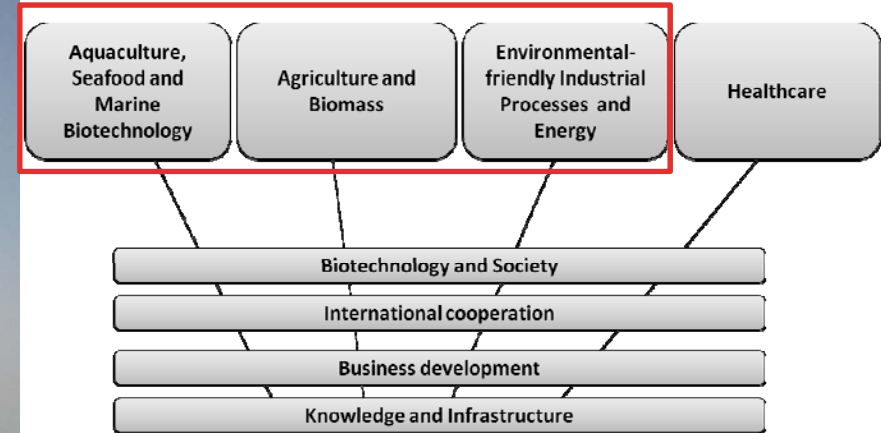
Aquaculture, Seafood and Marine Biotechnology

Agriculture and Biomass

Environmental-friendly Industrial Processes and Energy

Healthcare

Biotechnology and Society

International cooperation

Business development

Knowledge and Infrastructure